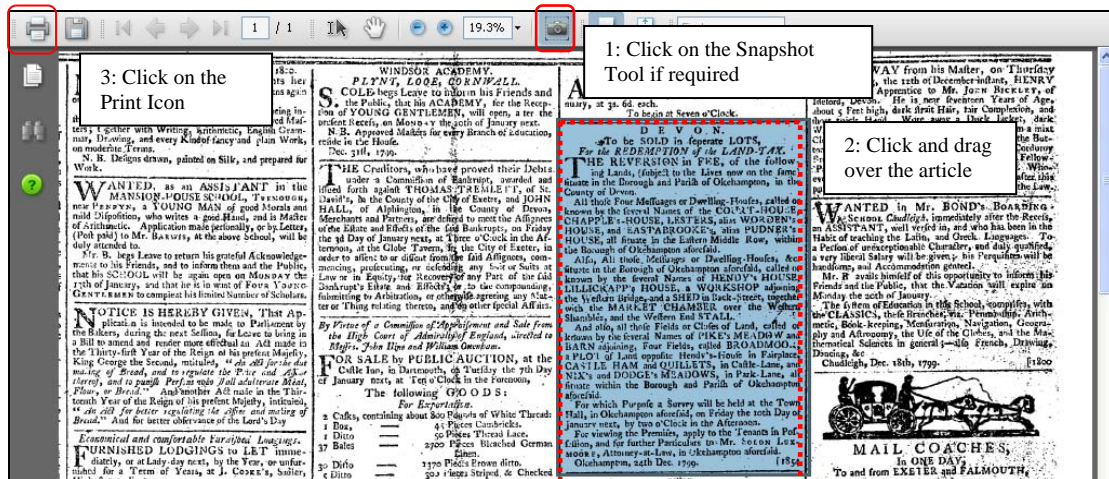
1 / 1

19.3%

1: Click on the Snapshot Tool if required

3: Click on the Print Icon

2: Click and drag over the article

WINDSOR ACADEMY.
PLYNT, LOOE, CORNWALL.

S. COLE begs Leave to inform his Friends and the Public, that his ACADEMY, for the Reception of YOUNG GENTLEMEN, will open, after the present Recess, on MONDAY the 20th of January next.
N.B. Approved Masters for every Branch of Education, reside in the House.
Dec. 31st, 1799.

THE Creditors, who have proved their Debts under a Commission of Bankrupt, awarded and issued forth against THOMAS TREMLETT, of St. David's, in the County of the City of Exeter, and JOHN HALL, of Alphington, in the County of Devon, Merchants and Partners, are desired to meet the Assignees of the Estate and Effects of the said Bankrupts, on Friday the 3d Day of January next, at Three o'Clock in the Afternoon, at the Globe Tavern, in the City of Exeter, in order to assent to or dissent from the said Assignees, commencing, prosecuting, or defending any Suit or Suits at Law or in Equity, for Recovery of any Part of the said Bankrupt's Estate and Effects, or to the compounding, submitting to Arbitration, or otherwise agreeing any Matter or Thing relating thereto, and on other special Affairs.

By Virtue of a Commission of Appraisement and Sale from the High Court of Admiralty of England, directed to Messrs. John Hine and William Greenham.

FOR SALE by PUBLIC AUCTION, at the Castle Inn, in Dartmouth, on Tuesday the 7th Day of January next, at Ten o'Clock in the Forenoon,
The following GOODS:
For Exportation.
2 Casks, containing about 800 Pounds of White Thread:
1 Box, — 45 Pieces Cambricks.
1 Ditto — 50 Pieces Thread Lace.
37 Bales — 2700 Pieces Bleached German Linen.
30 Ditto — 1370 Pieces Brown ditto.
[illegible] — 502 Pieces Striped, & Checked

WANTED, as an ASSISTANT in the MANSION-HOUSE SCHOOL, TIVERTON, near PEPPEN, a YOUNG MAN of good Morals and mild Disposition, who writes a good Hand, and is Master of Arithmetic. Application made personally, or by Letter, (Post paid) to Mr. BARNES, at the above School, will be duly attended to.
Mr. B. begs Leave to return his grateful Acknowledgements to his Friends, and to inform them and the Public, that his SCHOOL will be again open on MONDAY the 13th of January, and that he is in want of FOUR YOUNG GENTLEMEN to compleat his limited Number of Scholars.

NOTICE IS HEREBY GIVEN, That Application is intended to be made to Parliament by the Bakers, during the next Session, for Leave to bring in a Bill to amend and render more effectual an Act made in the Thirty-first Year of the Reign of his present Majesty, King George the Second, intituled, "An Act for the due making of Bread, and to regulate the Price and Assize thereof, and to punish Persons who shall adulterate Meal, Flour, or Bread." And another Act made in the Thirteenth Year of the Reign of his present Majesty, intituled, "An Act for better regulating the Assize and making of Bread." And for better observance of the Lord's Day

Economical and comfortable Furnished Lodgings.
FURNISHED LODGINGS to LET immediately, or at Lady-day next, by the Year, or unfurnished for a Term of Years, at J. COOKE'S, Sadler,

DEVON.
To be SOLD in seperate LOTS,
For the REDEMPTION of the LAND-TAX.
THE REVERSION in FEE, of the following Lands, (subject to the Lives now on the same) situate in the Borough and Parish of Okehampton, in the County of Devon.
All those Four Messuages or Dwelling-Houses, called or known by the several Names of the COURT-HOUSE, CHAPPLE'S-HOUSE, LESTER'S, and WORDEN'S-HOUSE, and EASTABROOKE'S, also PUDNER'S-HOUSE, all situate in the Eastern Middle Row, within the Borough of Okehampton aforesaid.
Also, all those Messuages or Dwelling-Houses, situate in the Borough of Okehampton aforesaid, called or known by the several Names of HENDY'S HOUSE, HILLICKAPP'S HOUSE, a WORKSHOP adjoining the Western Bridge, and a SHED in Back-Street, together with the MARKET CHAMBER, over the Western Shambles, and the Western End STALL.
And also, all those Fields or Closes of Land, called or known by the several Names of PIKE'S MEADOW and BARN adjoining, Four Fields, called BROADMOOR, a PLOT of Land opposite Hendy's-House in Fairplace, CASTLE HAM and QUILLETS, in Castle-Lane, and NIX's and DODGE'S MEADOWS, in Park-Lane, all situate within the Borough and Parish of Okehampton aforesaid.
For which Purpose a Survey will be held at the Town Hall, in Okehampton aforesaid, on Friday the 10th Day of January next, by two o'Clock in the Afternoon.
For viewing the Premises, apply to the Tenants in Possession, and for further Particulars to Mr. SOLON LUXMOORE, Attorney-at-Law, in Okehampton aforesaid.
Okehampton, 24th Dec. 1799. [1854

WAY from his Master, on Thursday the 12th of December instant, HENRY Apprentice to Mr. JOHN BICKLEY, of Ilsford, Devon. He is now seventeen Years of Age, about 5 Feet high, dark strait Hair, fair Complexion, and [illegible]

WANTED in Mr. BOND's BOARDING SCHOOL Chudleigh, immediately after the Recess, an ASSISTANT, well versed in, and who has been in the Habit of teaching the Latin, and Greek Languages. To a Person of unexceptionable Character, and duly qualified, a very liberal Salary will be given; his Perquisites will be handsome, and Accommodation genteel.
Mr. B. avails himself of this opportunity to inform his Friends and the Public, that the Vacation will expire on Monday the 20th of January.
The System of Education in this School, comprises, with the CLASSICS, these Branches, viz. Penmanship, Arithmetic, Book-keeping, Mensuration, Navigation, Geography and Astronomy, the Use of the Globes, and the Mathematical Sciences in general;—also French, Drawing, Dancing, &c.
Chudleigh, Dec. 18th, 1799. [1800

MAIL COACHES,
IN ONE DAY,
To and from EXETER and FALMOUTH,